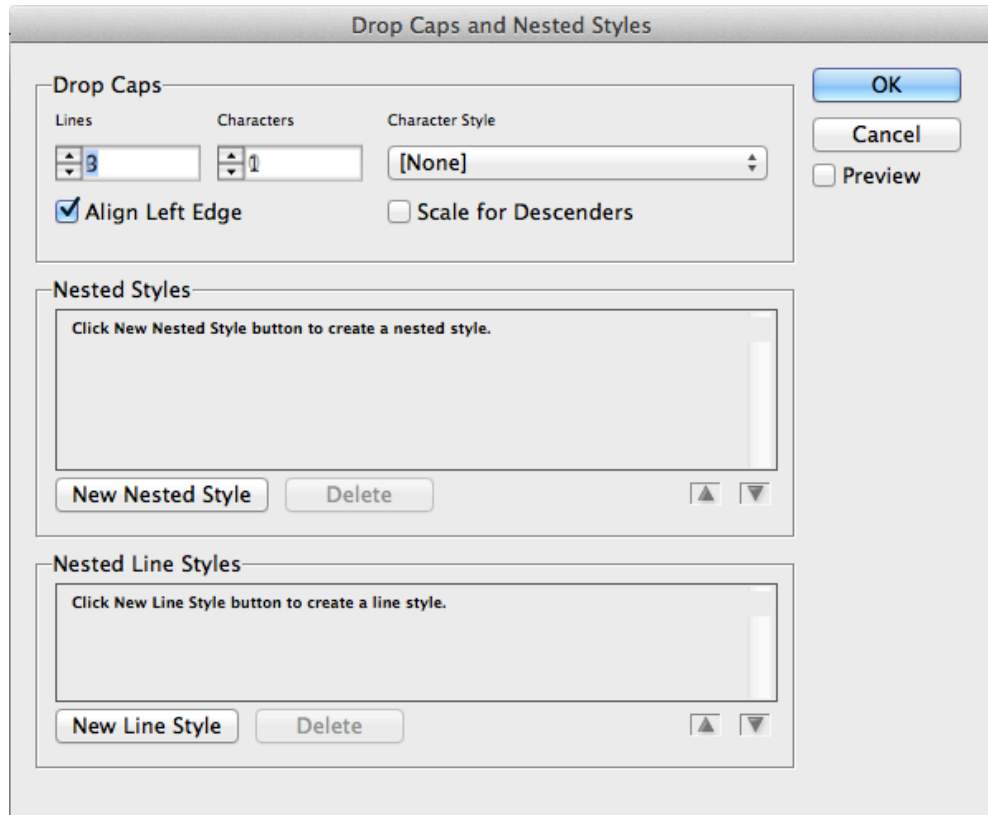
Drop Caps and Nested Styles

Drop Caps

Lines
3

Characters
1

Character Style
[None]

Align Left Edge

Scale for Descenders

OK

Cancel

Preview

Nested Styles

Click New Nested Style button to create a nested style.

New Nested Style

Delete

Nested Line Styles

Click New Line Style button to create a line style.

New Line Style

Delete